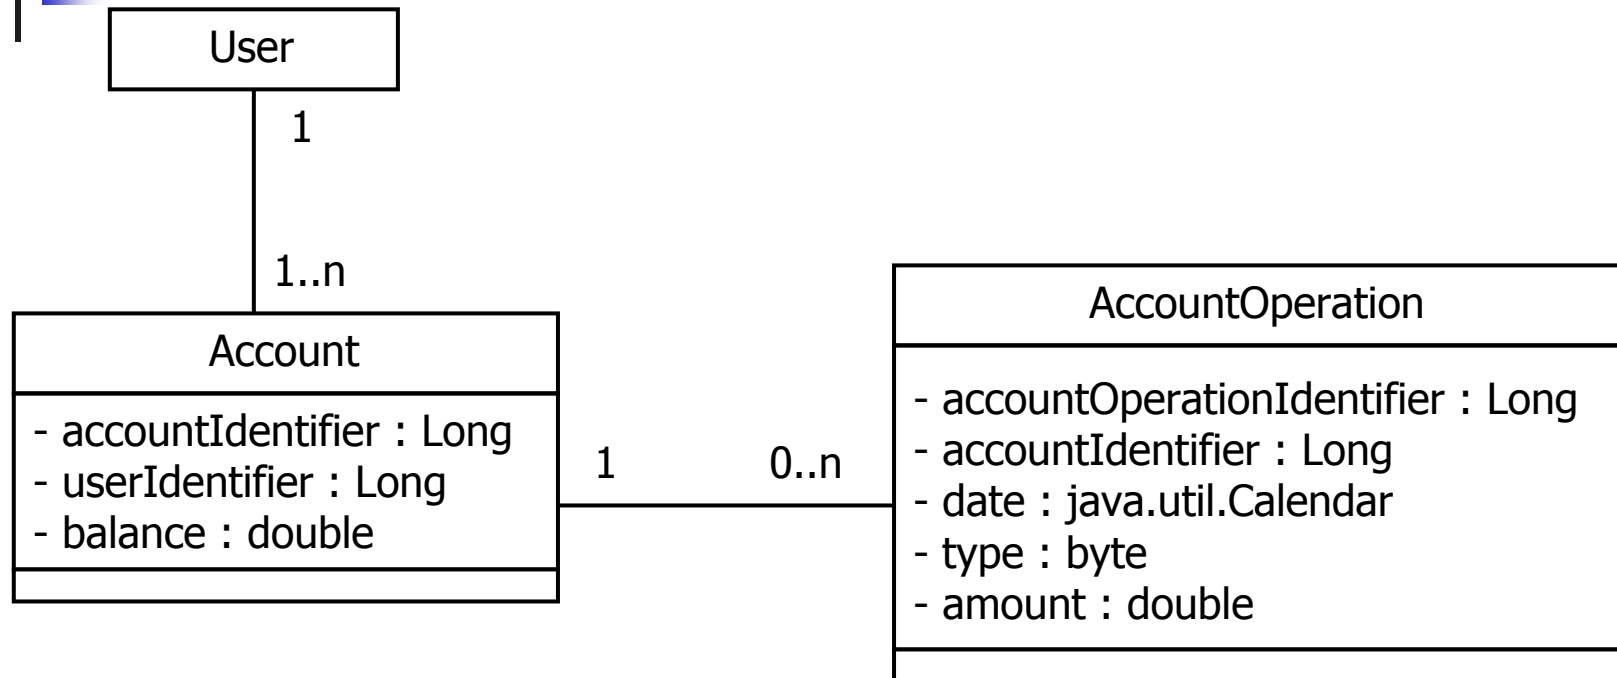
User

1

1..n

Account

- accountIdentifier : Long
- userIdentifier : Long
- balance : double

1

0..n

AccountOperation

- accountOperationIdentifier : Long
- accountIdentifier : Long
- date : java.util.Calendar
- type : byte
- amount : double